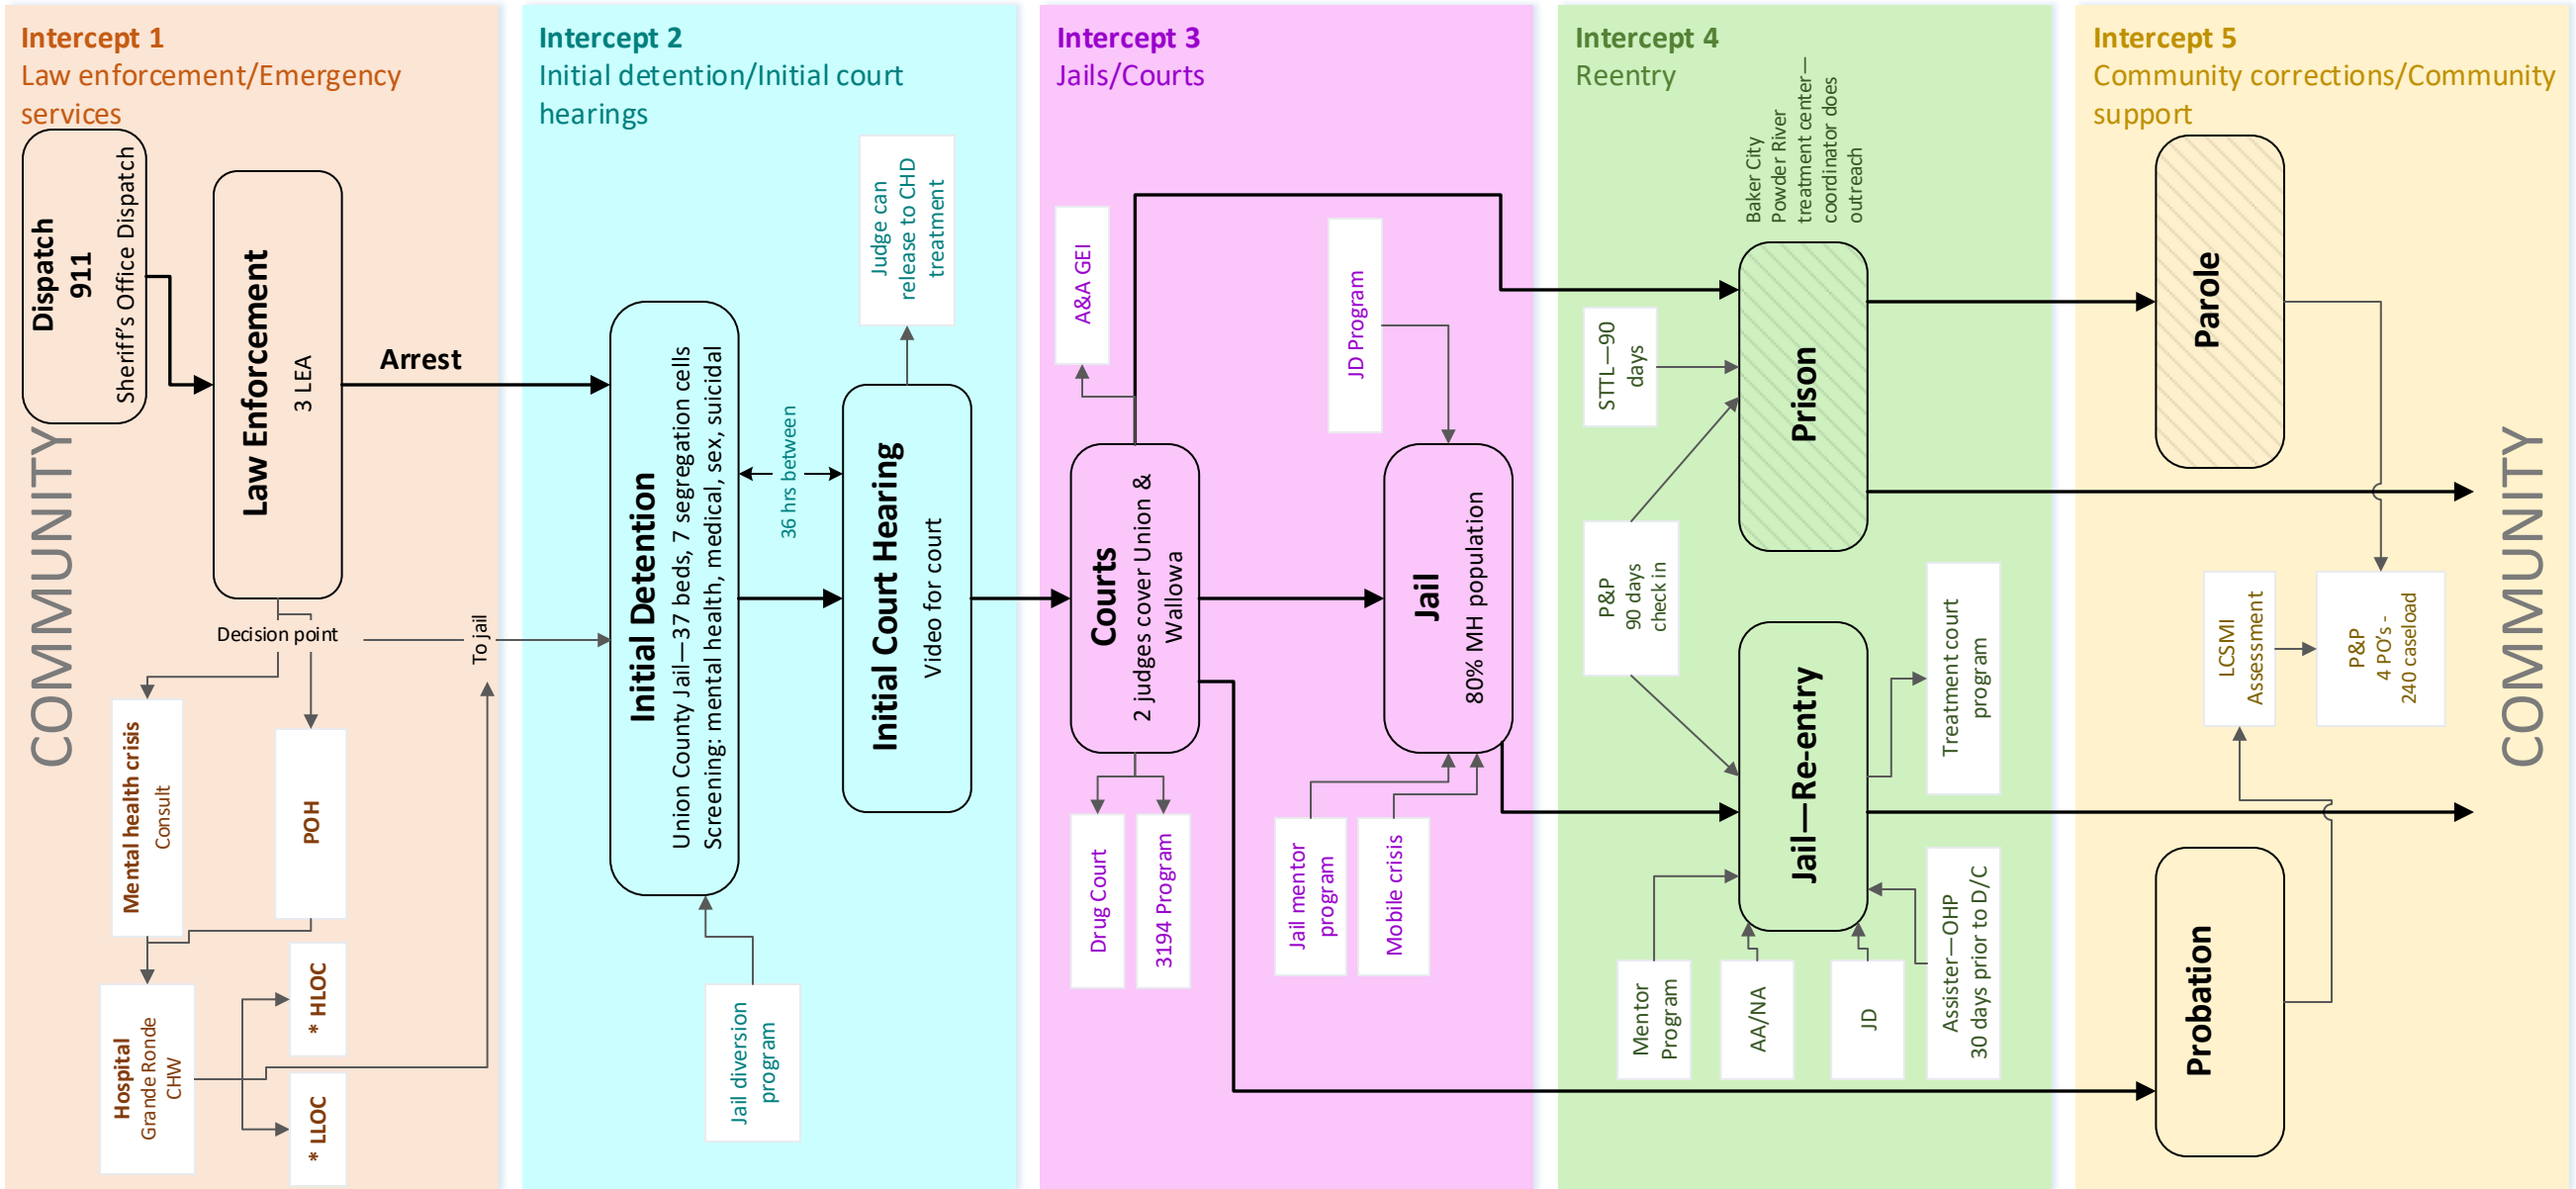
Intercept 1
Law enforcement/Emergency services

Intercept 2
Initial detention/Initial court hearings

Intercept 3
Jails/Courts

Intercept 4
Reentry

Intercept 5
Community corrections/Community support

COMMUNITY

Dispatch
911
Sheriff's Office Dispatch

Law Enforcement
3 LEA

Arrest

Decision point

To jail

Mental health crisis
Consult

POH

Hospital
Grande Ronde
CHW

* HLOC

* LLOC

Initial Detention
Union County Jail—37 beds, 7 segregation cells
Screening: mental health, medical, sex, suicidal

36 hrs between

Initial Court Hearing
Video for court

Judge can release to CHD treatment

Jail diversion program

A&A GEI

Courts
2 judges cover Union & Wallowa

Drug Court

3194 Program

JD Program

Jail
80% MH population

Jail mentor program

Mobile crisis

Baker City Powder River treatment center—coordinator does outreach

STTL—90 days

Prison

P&P
90 days check in

Jail—Re-entry

Treatment court program

Mentor Program

AA/NA

JD

Assister—OHP
30 days prior to D/C

Parole

LCSMI Assessment

P&P
4 PO's -
240 caseload

Probation

COMMUNITY